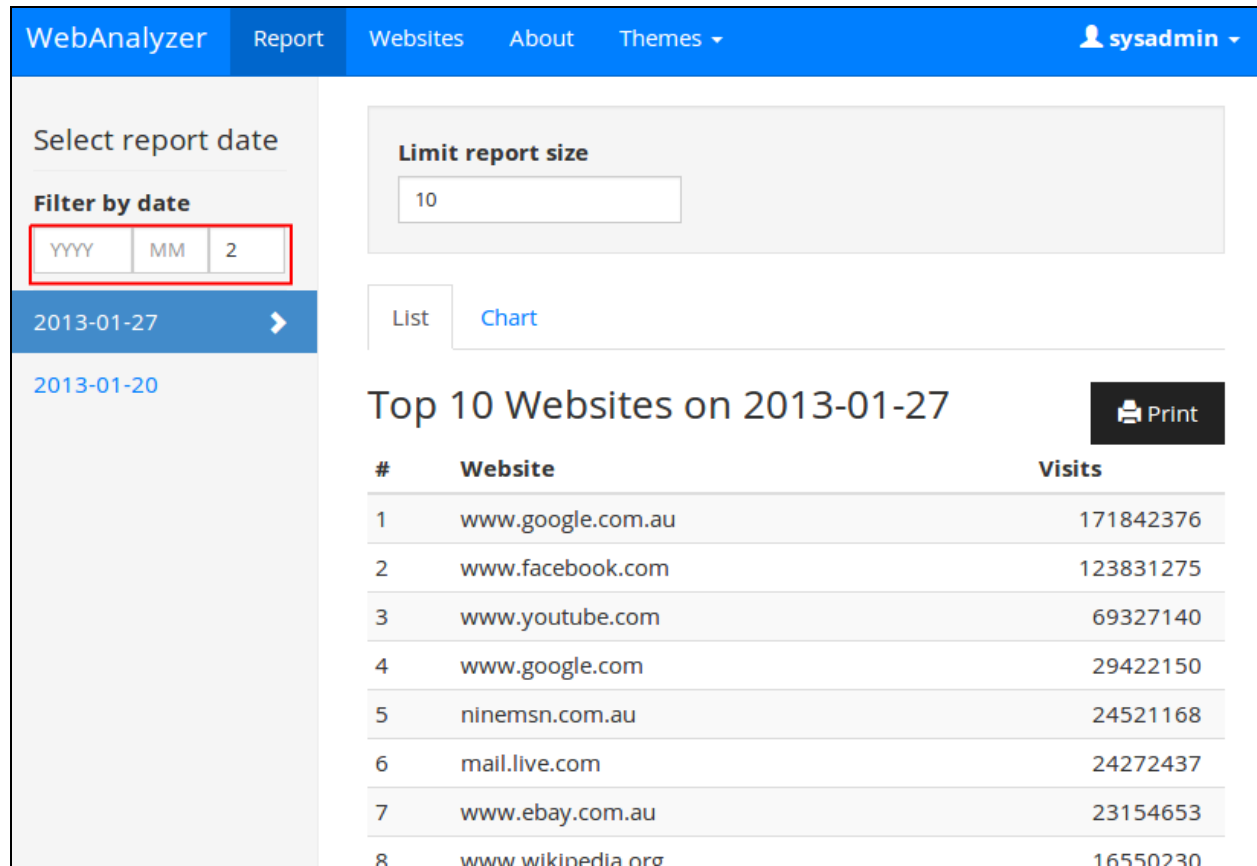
WebAnalyzer Report Websites About Themes ▾ sysadmin ▾

Select report date

Filter by date

YYYY MM 2

2013-01-27

2013-01-20

Limit report size

10

List Chart

Top 10 Websites on 2013-01-27

Print

| # | Website | Visits |
|---|---|---|
| 1 | www.google.com.au | 171842376 |
| 2 | www.facebook.com | 123831275 |
| 3 | www.youtube.com | 69327140 |
| 4 | www.google.com | 29422150 |
| 5 | ninemsn.com.au | 24521168 |
| 6 | mail.live.com | 24272437 |
| 7 | www.ebay.com.au | 23154653 |
| 8 | www.wikipedia.org | 16550230 |